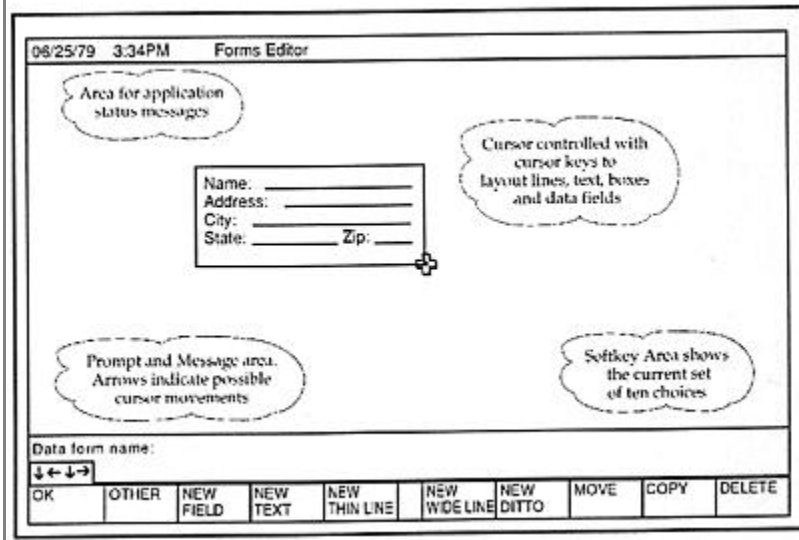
06/25/79 3:34PM Forms Editor

Area for application status messages

Cursor controlled with cursor keys to layout lines, text, boxes and data fields

Name:
Address:
City:
State: Zip:

Prompt and Message area. Arrows indicate possible cursor movements

Softkey Area shows the current set of ten choices

Data form name:

↓←↓→

| OK | OTHER | NEW FIELD | NEW TEXT | NEW THIN LINE | | NEW WIDE LINE | NEW DITTO | MOVE | COPY | DELETE |
|---|---|---|---|---|---|---|---|---|---|---|